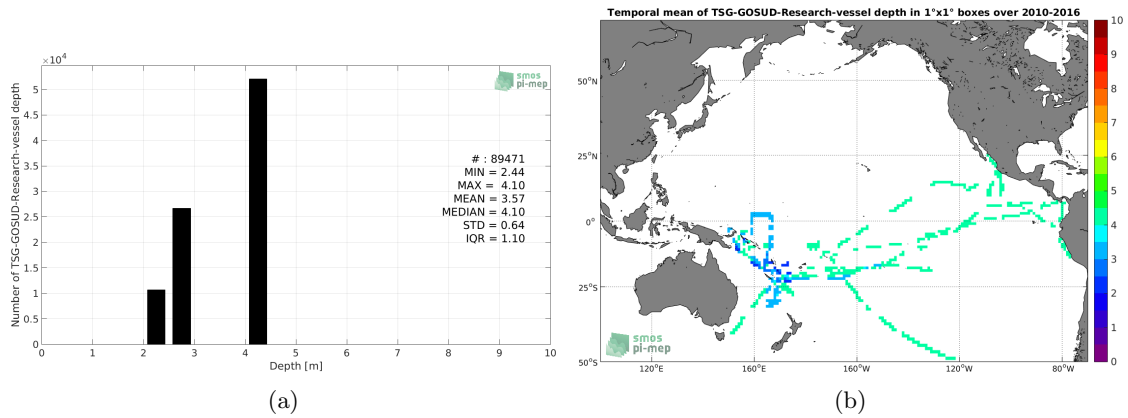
$\times 10^4$
5
4.5
4
3.5
3
2.5
2
1.5
1
0.5
0
Number of TSG-GOSUD-Research-vessel depth
smos pi-mep
# : 89471
MIN = 2.44
MAX = 4.10
MEAN = 3.57
MEDIAN = 4.10
STD = 0.64
IQR = 1.10
0 1 2 3 4 5 6 7 8 9 10
Depth [m]
(a)

Temporal mean of TSG-GOSUD-Research-vessel depth in 1°x1° boxes over 2010-2016
50°N
25°N
0°
25°S
50°S
120°E 160°E 160°W 120°W 80°W
smos pi-mep
10
9
8
7
6
5
4
3
2
1
0
(b)